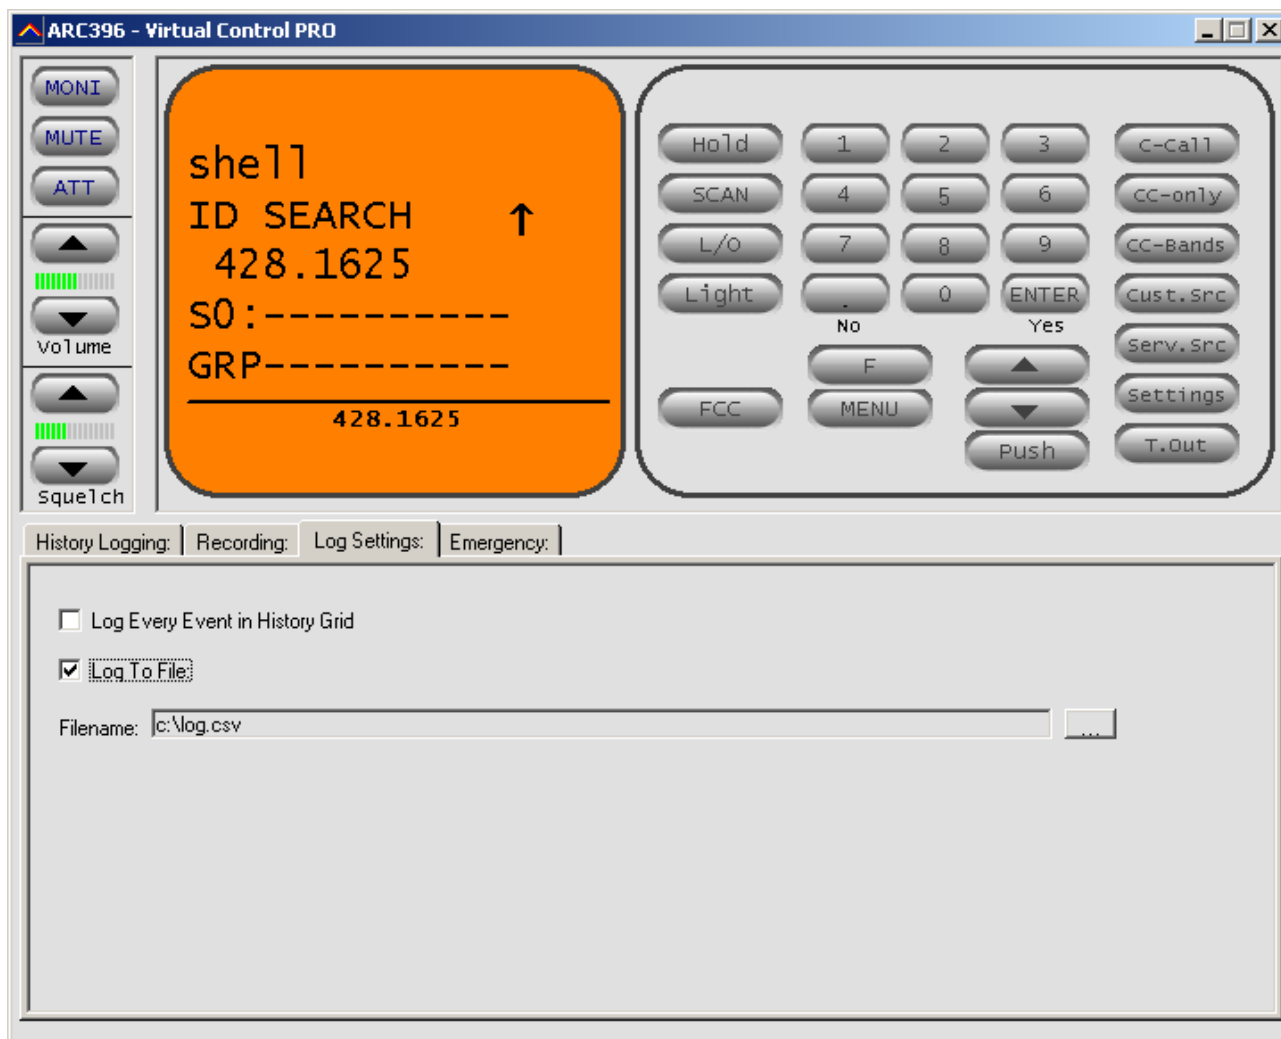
ARC396 - Virtual Control PRO

MONI
MUTE
ATT
Volume
Squelch

shell
ID SEARCH ↑
428.1625
S0:----------
GRP----------
428.1625

Hold
1
2
3
C-Call
SCAN
4
5
6
CC-only
L/O
7
8
9
CC-Bands
Light
.
0
ENTER
Cust.Src
No
Yes
Serv.Src
F
Settings
FCC
MENU
T.Out
Push

History Logging: | Recording: | Log Settings: | Emergency:

Log Every Event in History Grid
Log To File
Filename: c:\log.csv
...